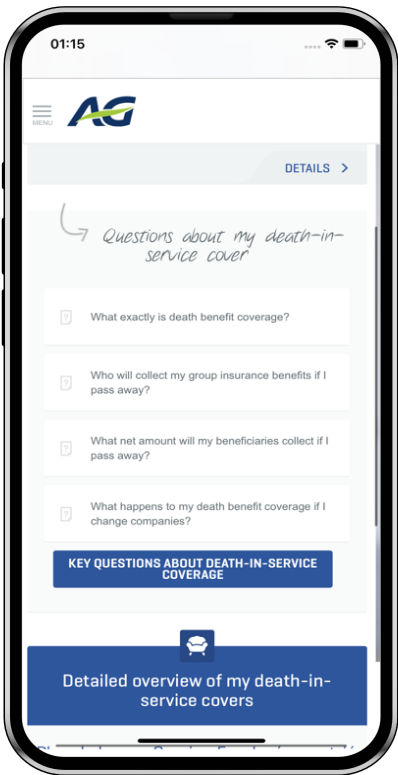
01:15

MENU

AG

DETAILS >

Questions about my death-in-service cover

What exactly is death benefit coverage?

Who will collect my group insurance benefits if I pass away?

What net amount will my beneficiaries collect if I pass away?

What happens to my death benefit coverage if I change companies?

KEY QUESTIONS ABOUT DEATH-IN-SERVICE COVERAGE

Detailed overview of my death-in-service covers

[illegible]